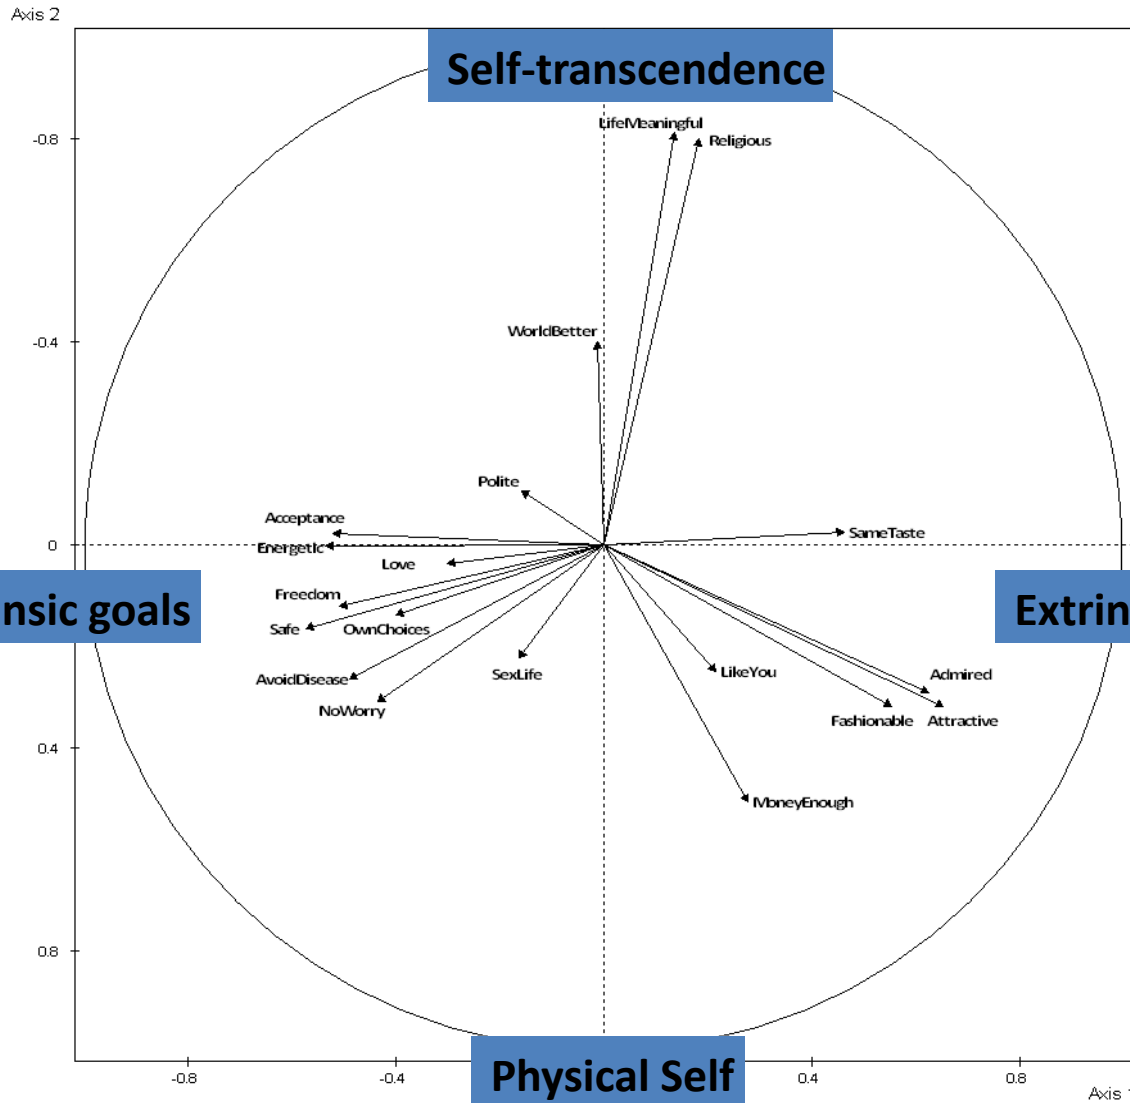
Axis 2

Self-transcendence

-0.8

-0.4

0

0.4

0.8

LifeMeaningful
Religious
WorldBetter
Polite
Acceptance
Energetic
Love
SameTaste
Freedom
Safe
OwnChoices
AvoidDisease
NoWorry
SexLife
LikeYou
Admired
Fashionable
Attractive
MoneyEnough

nsic goals

Extrin

-0.8

-0.4

Physical Self

0.4

0.8

Axis 1